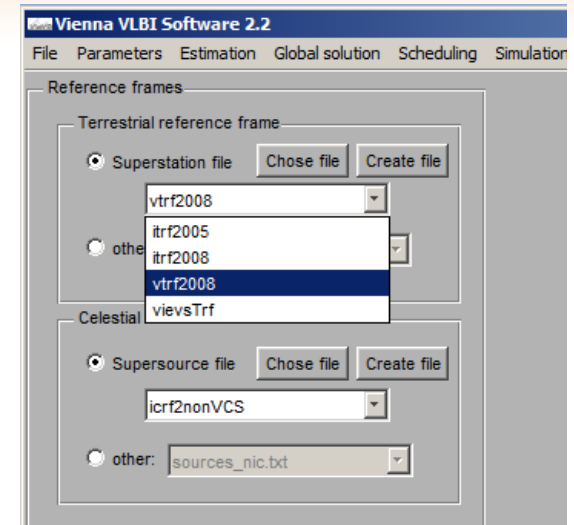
Vienna VLBI Software 2.2

File Parameters Estimation Global solution Scheduling Simulation

Reference frames

Terrestrial reference frame

Superstation file Chose file Create file

vtrf2008

itrf2005
itrf2008
vtrf2008
vievsTrf

othe

Celestial

Supersource file Chose file Create file

icrf2nonVCS

other: sources_nic.txt